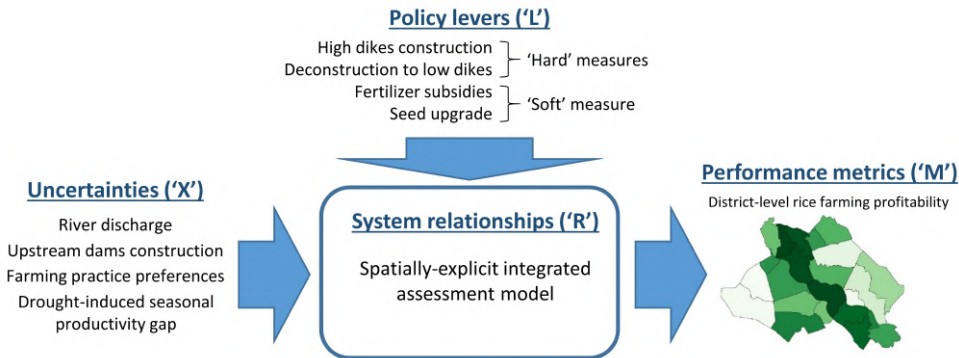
Policy levers ('L')

High dikes construction
Deconstruction to low dikes
'Hard' measures

Fertilizer subsidies
Seed upgrade
'Soft' measure

Uncertainties ('X')

River discharge
Upstream dams construction
Farming practice preferences
Drought-induced seasonal productivity gap

System relationships ('R')

Spatially-explicit integrated assessment model

Performance metrics ('M')

District-level rice farming profitability